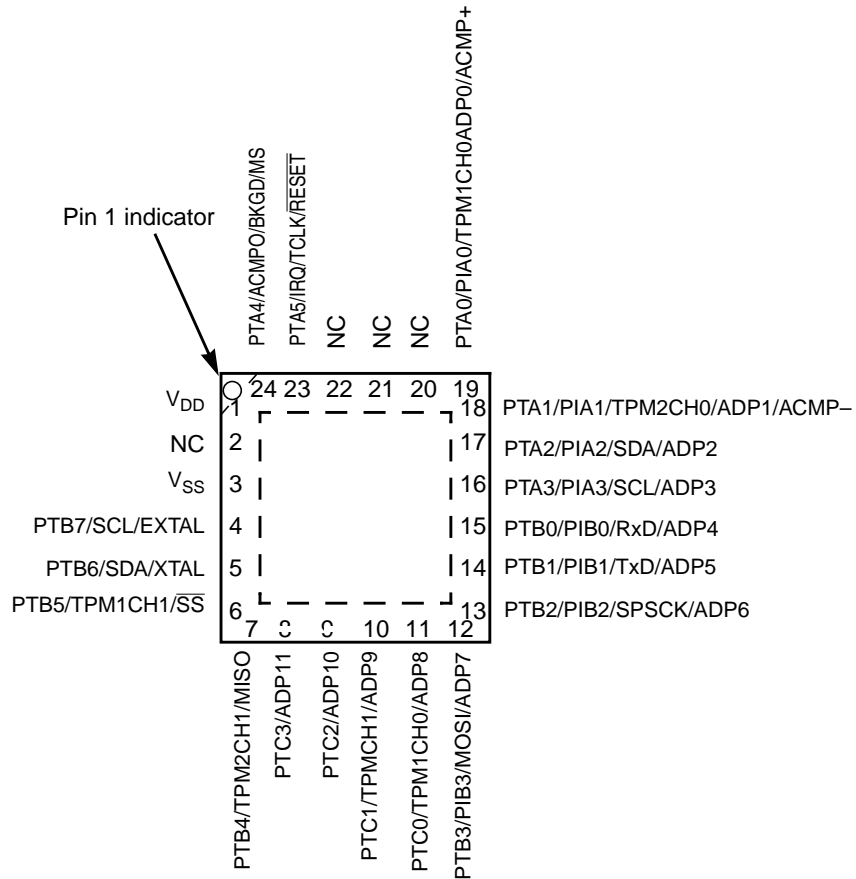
Pin 1 indicator

PTA4/ACMPO/BKGD/MS
PTA5/IRQ/TCLK/$\overline{RESET}$
NC
NC
NC
PTA0/PIA0/TPM1CH0ADP0/ACMP+

24 23 22 21 20 19

$V_{DD}$ 1
NC 2
$V_{SS}$ 3
PTB7/SCL/EXTAL 4
PTB6/SDA/XTAL 5
PTB5/TPM1CH1/$\overline{SS}$ 6

18 PTA1/PIA1/TPM2CH0/ADP1/ACMP–
17 PTA2/PIA2/SDA/ADP2
16 PTA3/PIA3/SCL/ADP3
15 PTB0/PIB0/RxD/ADP4
14 PTB1/PIB1/TxD/ADP5
13 PTB2/PIB2/SPSCK/ADP6

7 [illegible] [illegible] 10 11 12

PTB4/TPM2CH1/MISO
PTC3/ADP11
PTC2/ADP10
PTC1/TPMCH1/ADP9
PTC0/TPM1CH0/ADP8
PTB3/PIB3/MOSI/ADP7